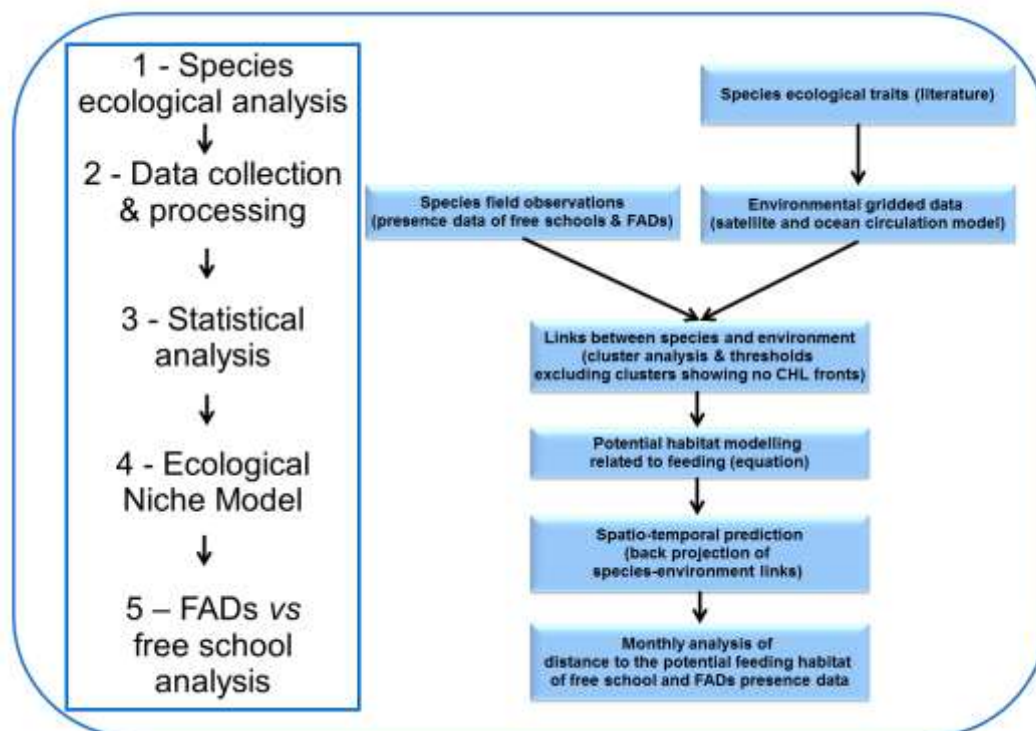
1 - Species ecological analysis

2 - Data collection & processing

3 - Statistical analysis

4 - Ecological Niche Model

5 – FADs *vs* free school analysis

Species ecological traits (literature)

Species field observations (presence data of free schools & FADs)

Environmental gridded data (satellite and ocean circulation model)

Links between species and environment (cluster analysis & thresholds excluding clusters showing no CHL fronts)

Potential habitat modelling related to feeding (equation)

Spatio-temporal prediction (back projection of species-environment links)

Monthly analysis of distance to the potential feeding habitat of free school and FADs presence data